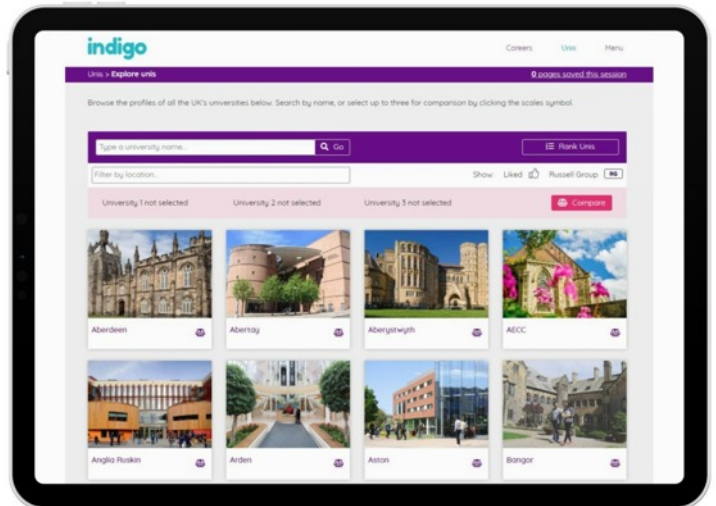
indigo

Careers Unis Menu

Unis > Explore unis

0 pages saved this session

Browse the profiles of all the UK's universities below. Search by name, or select up to three for comparison by clicking the scales symbol.

Type a university name...

Go

Rank Unis

Filter by location...

Show Liked Russell Group RG

University 1 not selected

University 2 not selected

University 3 not selected

Compare

Aberdeen

Abertay

Aberystwyth

AECC

Anglia Ruskin

Arden

Aston

Bangor